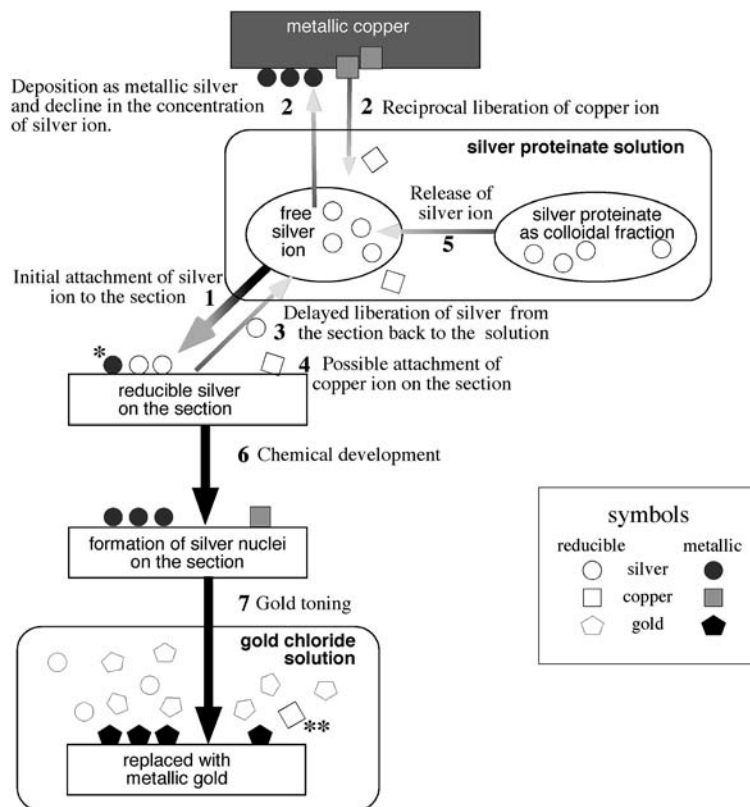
metallic copper

Deposition as metallic silver and decline in the concentration of silver ion.

2

2 Reciprocal liberation of copper ion

silver proteinate solution

free silver ion

Release of silver ion

5

silver proteinate as colloidal fraction

Initial attachment of silver ion to the section 1

Delayed liberation of silver from the section back to the solution

3

*

4 Possible attachment of copper ion on the section

reducible silver on the section

6 Chemical development

formation of silver nuclei on the section

7 Gold toning

gold chloride solution

**

replaced with metallic gold

symbols

reducible metallic

silver

copper

gold